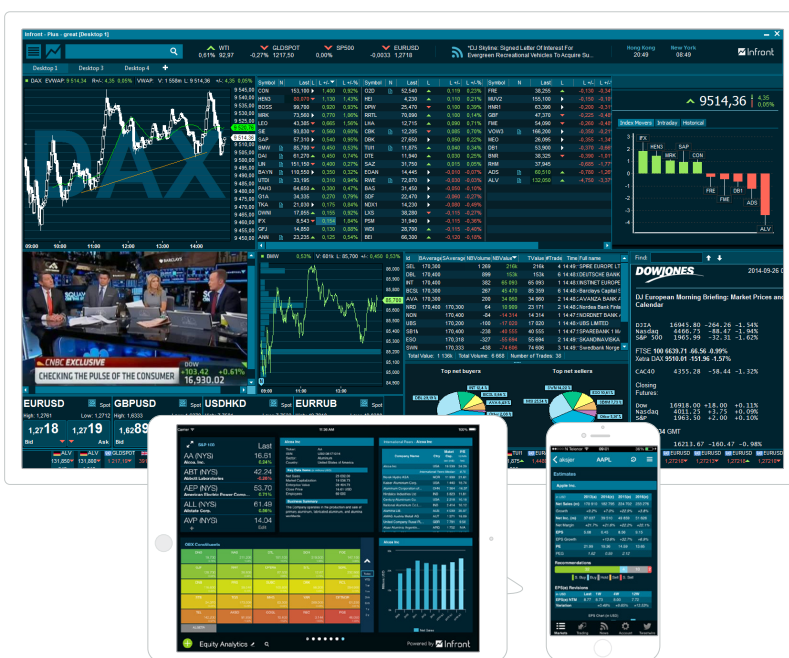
Infront - Plus - great [Desktop 1]

WTI 0,61% 92,97
GLDSPOT -0,27% 1217,50
SP500 0,00%
EURUSD -0,0033 1,2718
*DJ Skyline: Signed Letter Of Interest For Evergreen Recreational Vehicles To Acquire Su...
Hong Kong 20:49
New York 08:49
Infront

Desktop 2
Desktop 3
Desktop 4

DAX EVWAP 9 514,36 R+/- 4,35 0,05% VWAP V: 1 558m L: 9 514,36 +/- 4,35 0,05%

DAX

CNBC EXCLUSIVE
CHECKING THE PULSE OF THE CONSUMER
DOW +103.42 +0.61% 16,930.02

9514,36
4,35 0,05%

Index Movers Intraday Historical

DOWJONES
2014-09-26
DJ European Morning Briefing: Market Prices and Calendar

DJIA 16945.80 -264.26 -1.56%
Nasdaq 4466.75 -88.47 -1.94%
S&P 500 1965.99 -32.31 -1.62%

FTSE 100 6639.71 -66.56 -0.99%
Xetra DAX 9510.01 -151.96 -1.57%

CAC40 4355.28 -58.44 -1.32%

Closing Futures

Dow 16918.00 +0.11%
Nasdaq 4011.25 +3.75 +0.09%
S&P 500 1963.50 +2.00 +0.10%

16213.67 -160.47 -0.98%

Top net buyers
Top net sellers

EURUSD Spot
GBPUSD Spot
USDHKD Spot
EURRUB Spot

Bid 1,27 18
Ask 1,27 19

S&P 100
Last
AA (NYS) 16.61 Alcoa Inc.
ART (NYS) 42.24 Abbott Laboratories
AEP (NYS) 53.70 American Electric Power Com...
ALL (NYS) 61.49 Allstate Corp.
AVP (NYS) 14.04

Alcoa Inc

OBX Constituents

Equity Analytics
Powered by Infront

AAPL
Estimates
Apple Inc.
Recommendations
EPS(e) Revisions
Markets Trading News Account Telemarker